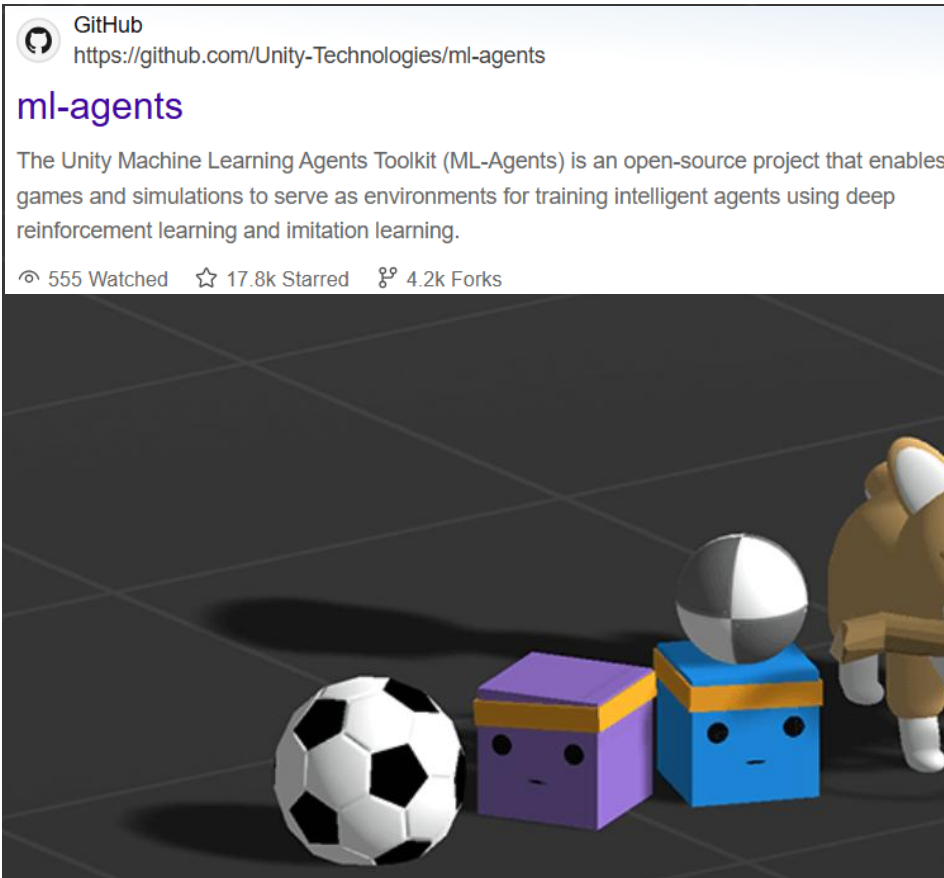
GitHub
https://github.com/Unity-Technologies/ml-agents

ml-agents

The Unity Machine Learning Agents Toolkit (ML-Agents) is an open-source project that enables games and simulations to serve as environments for training intelligent agents using deep reinforcement learning and imitation learning.

555 Watched 17.8k Starred 4.2k Forks